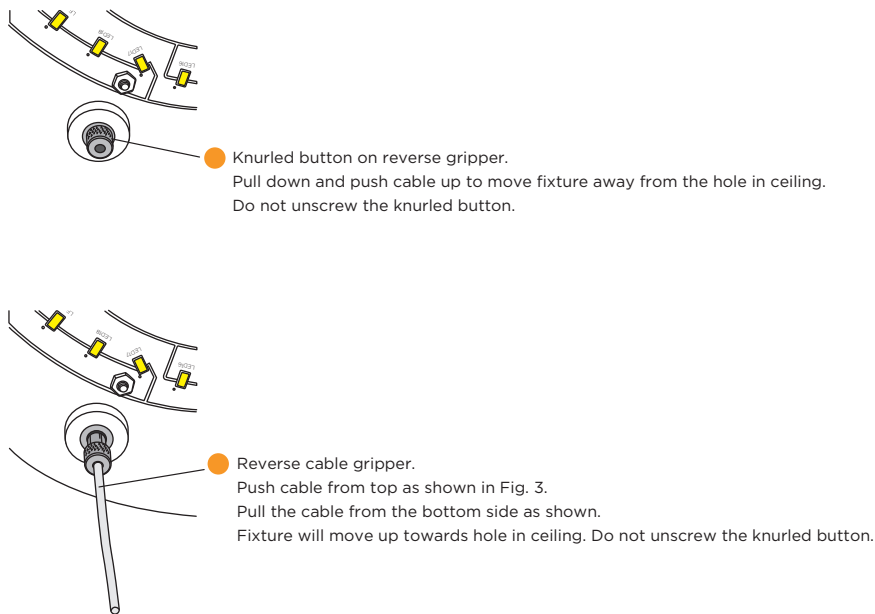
Knurled button on reverse gripper.
Pull down and push cable up to move fixture away from the hole in ceiling.
Do not unscrew the knurled button.

Reverse cable gripper.
Push cable from top as shown in Fig. 3.
Pull the cable from the bottom side as shown.
Fixture will move up towards hole in ceiling. Do not unscrew the knurled button.